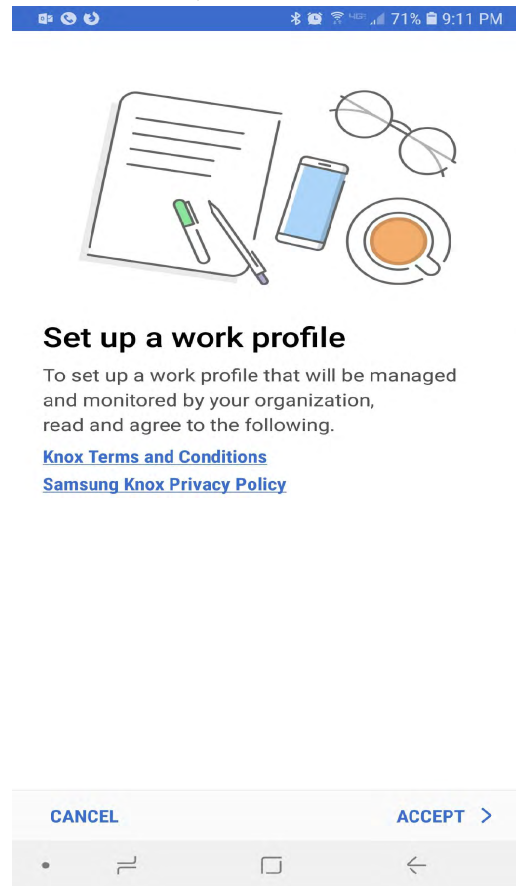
71% 9:11 PM

Set up a work profile

To set up a work profile that will be managed and monitored by your organization, read and agree to the following.

Knox Terms and Conditions

Samsung Knox Privacy Policy

CANCEL

ACCEPT >